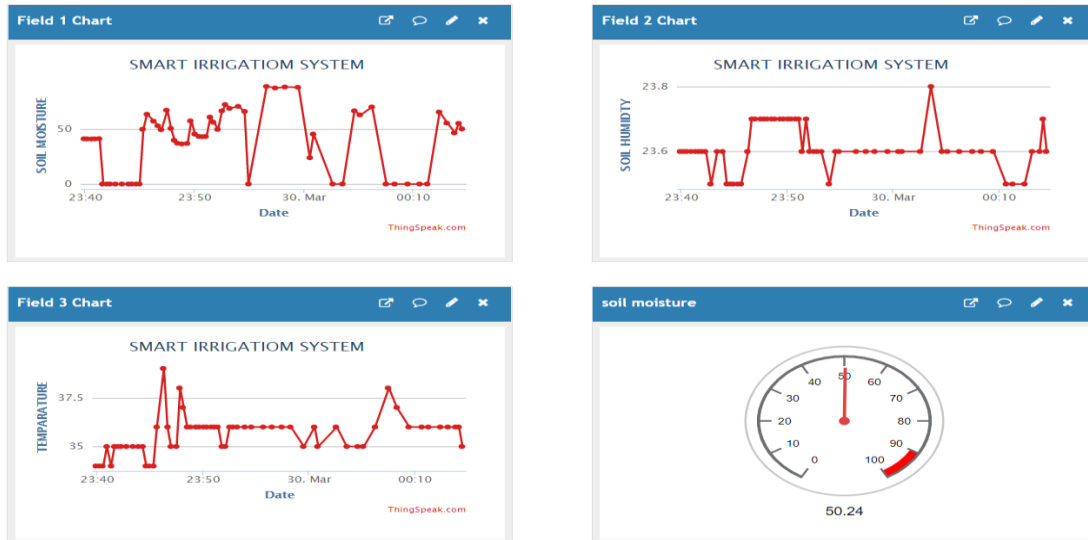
Field 1 Chart

SMART IRRIGATIOM SYSTEM

SOIL MOISTURE

50
0

23:40 23:50 30. Mar 00:10

Date

ThingSpeak.com

Field 2 Chart

SMART IRRIGATIOM SYSTEM

SOIL HUMIDTY

23.8
23.6

23:40 23:50 30. Mar 00:10

Date

ThingSpeak.com

Field 3 Chart

SMART IRRIGATIOM SYSTEM

TEMPARATURE

37.5
35

23:40 23:50 30. Mar 00:10

Date

ThingSpeak.com

soil moisture

0 10 20 30 40 50 60 70 80 90 100

50.24